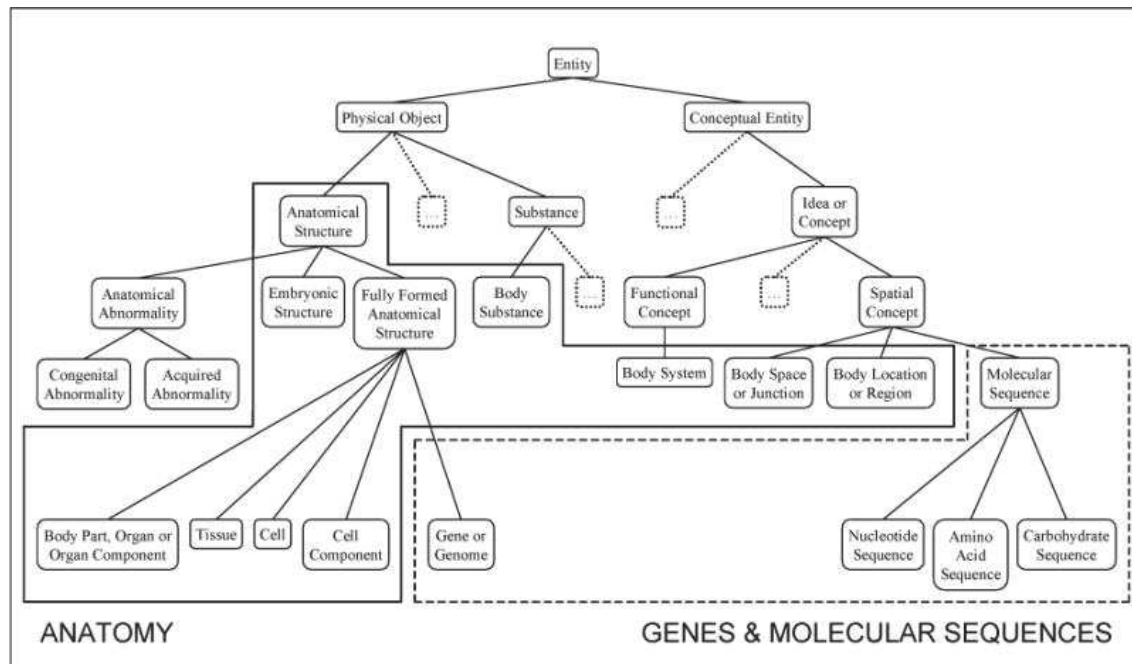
Entity

Physical Object

Conceptual Entity

Anatomical Structure

...

Substance

...

Idea or Concept

Anatomical Abnormality

Embryonic Structure

Fully Formed Anatomical Structure

Body Substance

...

Functional Concept

...

Spatial Concept

Congenital Abnormality

Acquired Abnormality

Body System

Body Space or Junction

Body Location or Region

Molecular Sequence

Body Part, Organ or Organ Component

Tissue

Cell

Cell Component

Gene or Genome

Nucleotide Sequence

Amino Acid Sequence

Carbohydrate Sequence

ANATOMY

GENES & MOLECULAR SEQUENCES